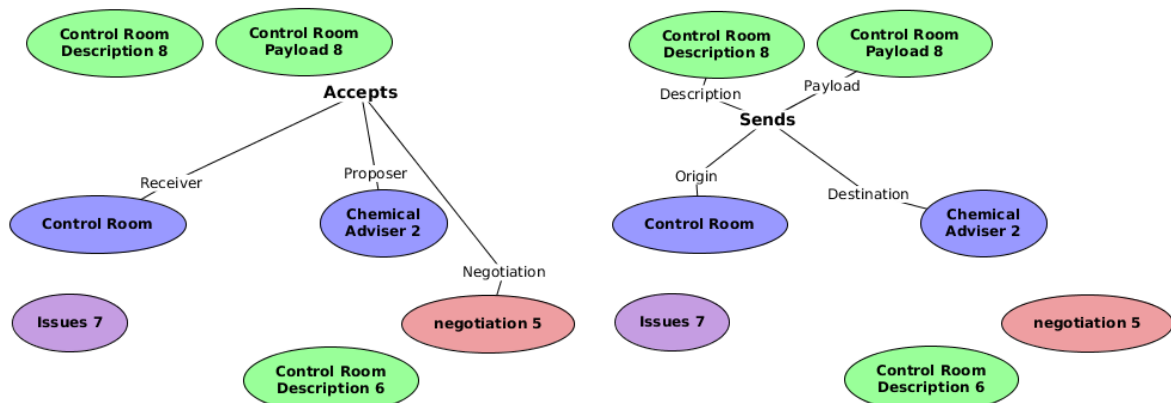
Control Room Description 8

Control Room Payload 8

Accepts

Receiver

Proposer

Negotiation

Control Room

Chemical Adviser 2

Issues 7

negotiation 5

Control Room Description 6

Control Room Description 8

Control Room Payload 8

Description

Payload

Sends

Origin

Destination

Control Room

Chemical Adviser 2

Issues 7

negotiation 5

Control Room Description 6